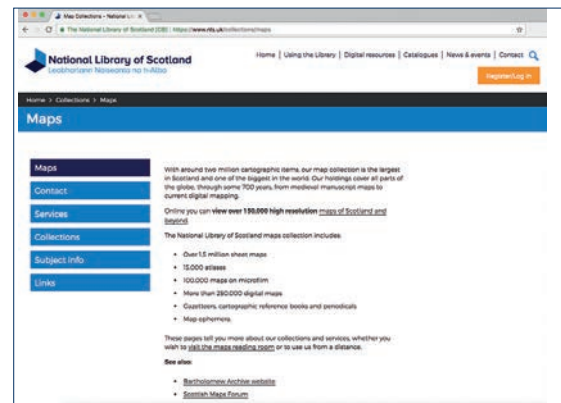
Map Collections - National Lib ×

The National Library of Scotland (GB) | https://www.nls.uk/collections/maps

National Library of Scotland
Leabharlann Nàiseanta na h-Alba

Home | Using the Library | Digital resources | Catalogues | News & events | Contact

Register/Log in

Home > Collections > Maps

Maps

Maps
Contact
Services
Collections
Subject info
Links

With around two million cartographic items, our map collection is the largest in Scotland and one of the biggest in the world. Our holdings cover all parts of the globe, through some 700 years, from medieval manuscript maps to current digital mapping.

Online you can view over 150,000 high resolution maps of Scotland and beyond.

The National Library of Scotland maps collection includes:

- Over 1.5 million sheet maps
- 15,000 atlases
- 100,000 maps on microfilm
- More than 280,000 digital maps
- Gazetteers, cartographic reference books and periodicals
- Map ephemera.

These pages tell you more about our collections and services, whether you wish to visit the maps reading room or to use us from a distance.

See also:

- Bartholomew Archive website
- Scottish Maps Forum